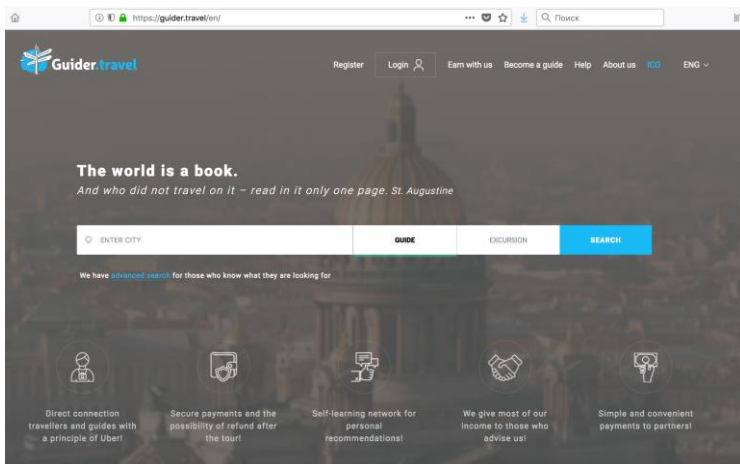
https://guider.travel/en/

Поиск

Guider.travel

Register Login Earn with us Become a guide Help About us ICO ENG

The world is a book.

And who did not travel on it – read in it only one page. St. Augustine

ENTER CITY GUIDE EXCURSION SEARCH

We have advanced search for those who know what they are looking for

Direct connection travellers and guides with a principle of Uber!

Secure payments and the possibility of refund after the tour!

Self-learning network for personal recommendations!

We give most of our income to those who advise us!

Simple and convenient payments to partners!